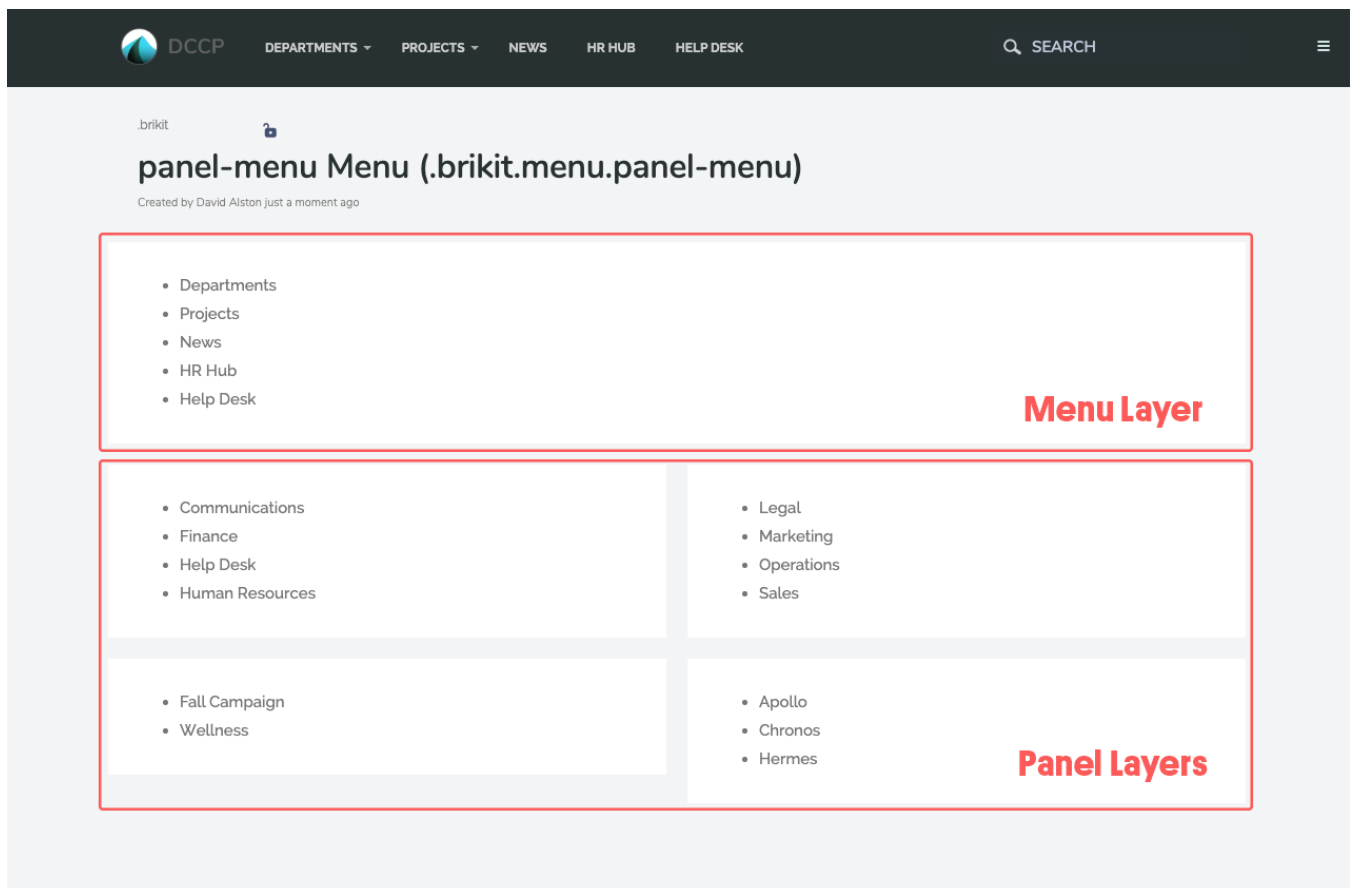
DCCP DEPARTMENTS PROJECTS NEWS HR HUB HELP DESK SEARCH

.brikit

panel-menu Menu (.brikit.menu.panel-menu)

Created by David Alston just a moment ago

- Departments
- Projects
- News
- HR Hub
- Help Desk

Menu Layer

- Communications
- Finance
- Help Desk
- Human Resources

- Legal
- Marketing
- Operations
- Sales

- Fall Campaign
- Wellness

- Apollo
- Chronos
- Hermes

Panel Layers